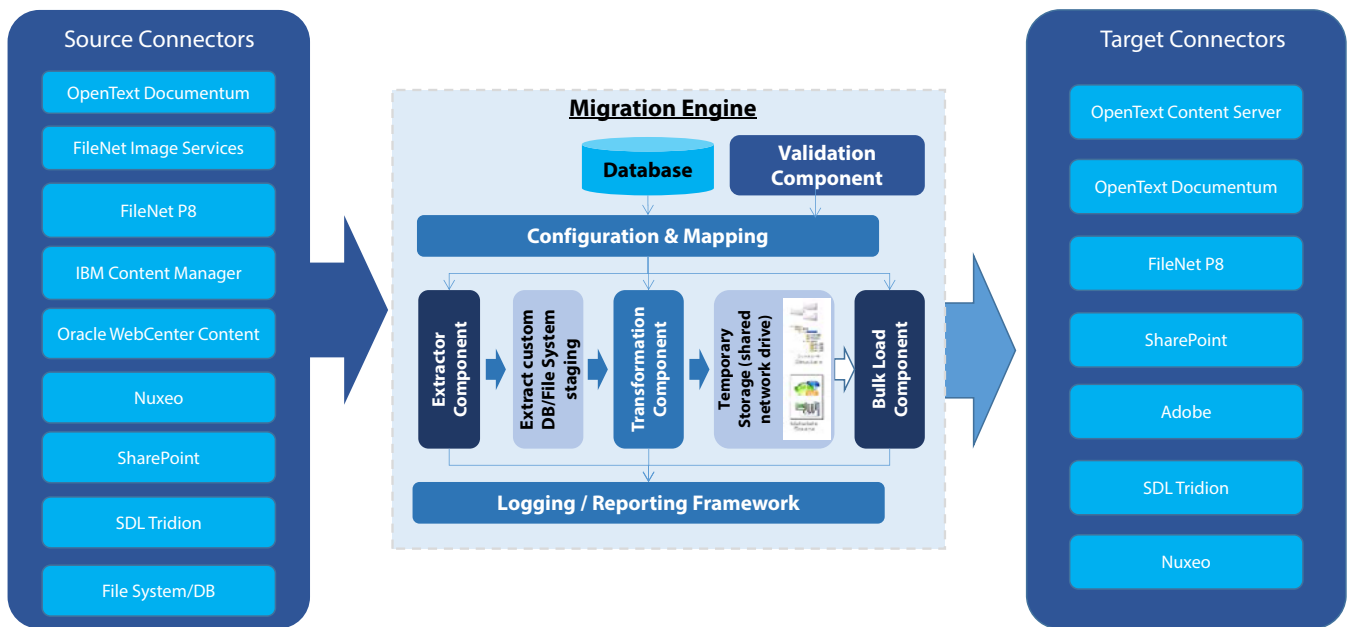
Source Connectors

OpenText Documentum

FileNet Image Services

FileNet P8

IBM Content Manager

Oracle WebCenter Content

Nuxeo

SharePoint

SDL Tridion

File System/DB

Migration Engine

Database

Validation Component

Configuration & Mapping

Extractor Component

Extract custom DB/File System staging

Transformation Component

Temporary Storage (shared network drive)

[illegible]

Bulk Load Component

Logging / Reporting Framework

Target Connectors

OpenText Content Server

OpenText Documentum

FileNet P8

SharePoint

Adobe

SDL Tridion

Nuxeo